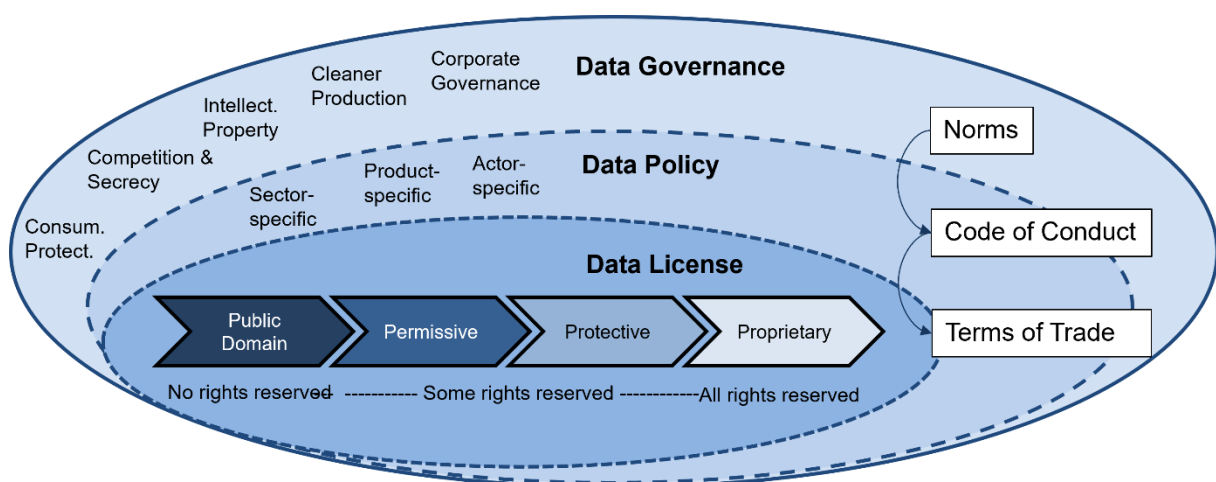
Data Governance

Corporate Governance

Cleaner Production

Intellect. Property

Competition & Secrecy

Consum. Protect.

Data Policy

Actor-specific

Product-specific

Sector-specific

Data License

Public Domain

Permissive

Protective

Proprietary

No rights reserved ----------- Some rights reserved ------------All rights reserved

Norms

Code of Conduct

Terms of Trade